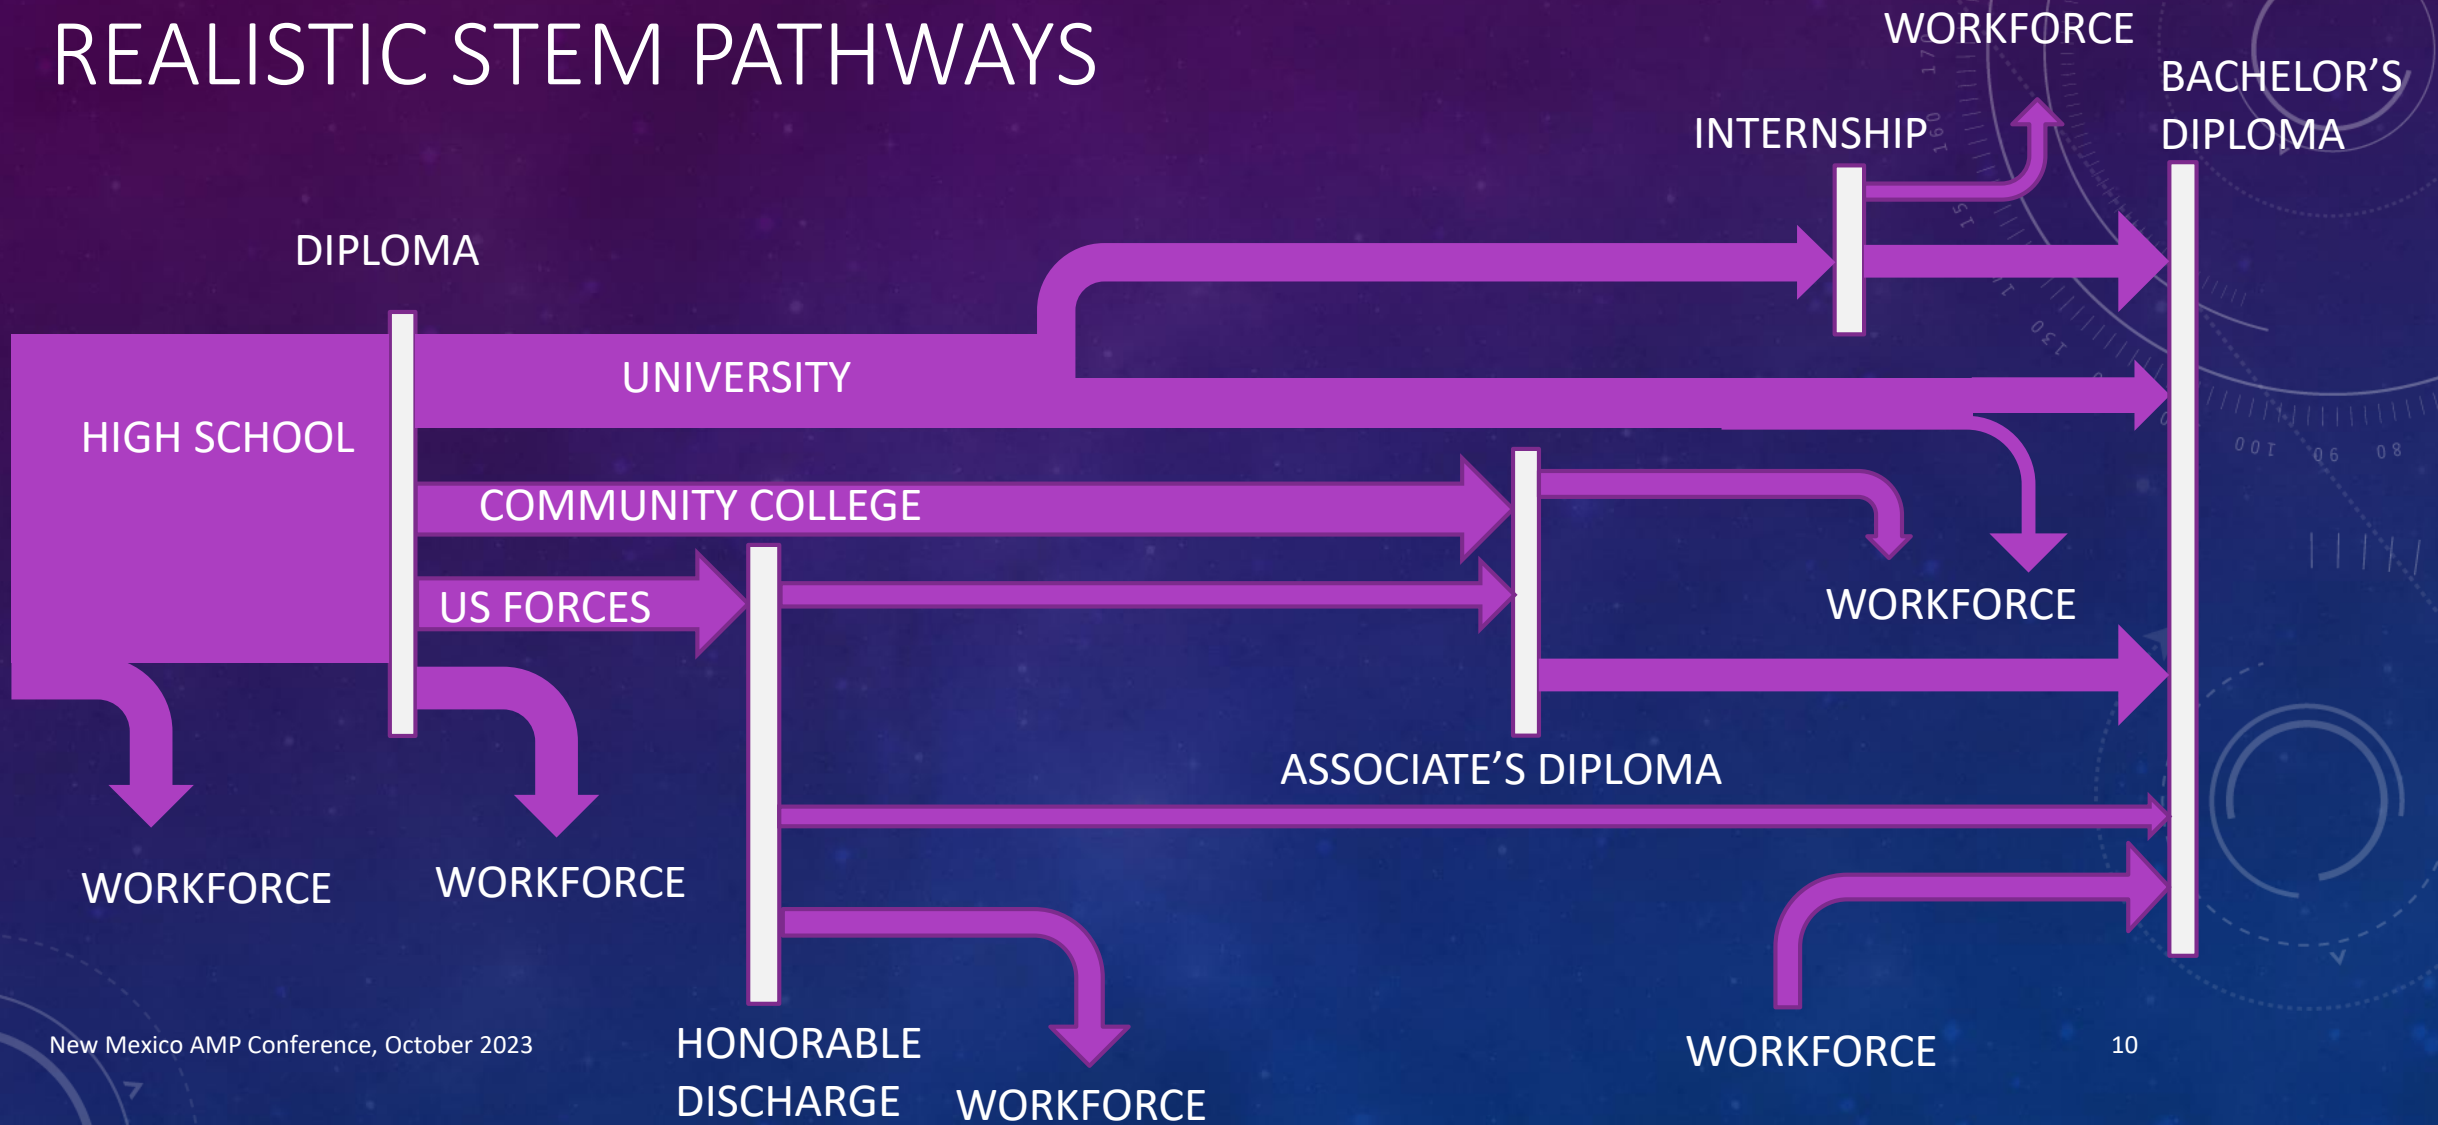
REALISTIC STEM PATHWAYS

WORKFORCE

BACHELOR’S DIPLOMA

INTERNSHIP

DIPLOMA

UNIVERSITY

HIGH SCHOOL

COMMUNITY COLLEGE

US FORCES

WORKFORCE

ASSOCIATE’S DIPLOMA

WORKFORCE

WORKFORCE

HONORABLE DISCHARGE

WORKFORCE

WORKFORCE

New Mexico AMP Conference, October 2023

10